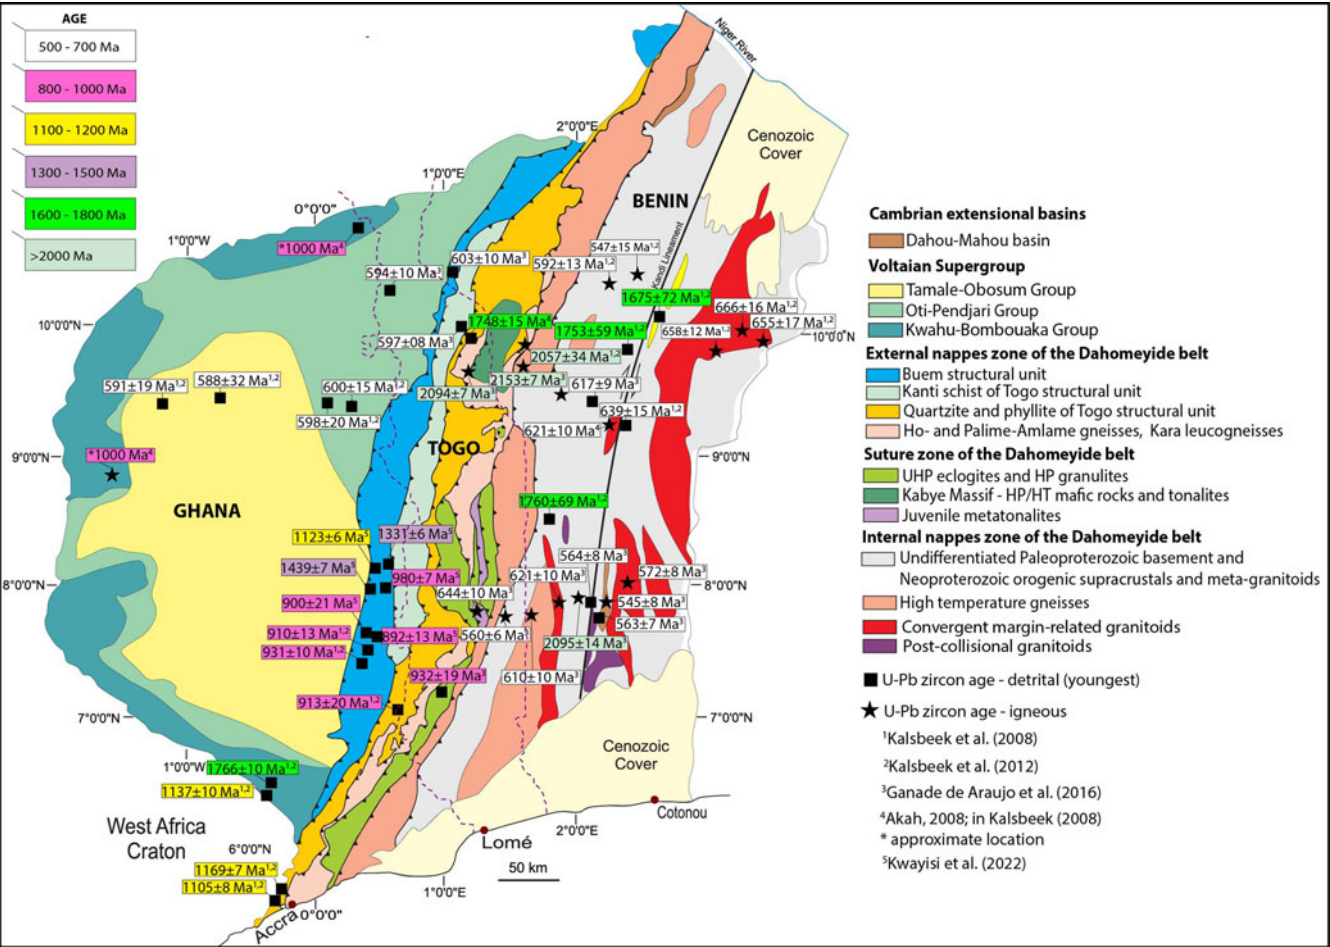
AGE

500 - 700 Ma

800 - 1000 Ma

1100 - 1200 Ma

1300 - 1500 Ma

1600 - 1800 Ma

>2000 Ma

Niger River

Cenozoic Cover

2°0'0"E

1°0'0"E

0°0'0"

1°0'0"W

BENIN

*1000 Ma$^4$

603±10 Ma$^3$

594±10 Ma$^3$

592±13 Ma$^{1,2}$

547±15 Ma$^{1,2}$

Kandi Lineament

1675±72 Ma$^{1,2}$

666±16 Ma$^{1,2}$

658±12 Ma$^{1,2}$

655±17 Ma$^{1,2}$

10°0'0"N

1748±15 Ma$^4$

1753±59 Ma$^{1,2}$

597±08 Ma$^3$

2057±34 Ma$^{1,2}$

10°0'0"N

591±19 Ma$^{1,2}$

588±32 Ma$^{1,2}$

600±15 Ma$^{1,2}$

2153±7 Ma$^3$

617±9 Ma$^3$

2094±7 Ma$^3$

598±20 Ma$^{1,2}$

639±15 Ma$^{1,2}$

621±10 Ma$^4$

9°0'0"N

*1000 Ma$^4$

TOGO

9°0'0"N

GHANA

1760±69 Ma$^{1,2}$

1123±6 Ma$^5$

1331±6 Ma$^5$

1439±7 Ma$^5$

980±7 Ma$^5$

564±8 Ma$^3$

572±8 Ma$^3$

621±10 Ma$^3$

8°0'0"N

8°0'0"N

900±21 Ma$^5$

644±10 Ma$^3$

545±8 Ma$^3$

910±13 Ma$^{1,2}$

892±13 Ma$^5$

560±6 Ma$^3$

563±7 Ma$^3$

931±10 Ma$^{1,2}$

2095±14 Ma$^3$

932±19 Ma$^4$

610±10 Ma$^3$

913±20 Ma$^{1,2}$

7°0'0"N

7°0'0"N

Cenozoic Cover

1°0'0"W

1766±10 Ma$^{1,2}$

1137±10 Ma$^{1,2}$

Cotonou

West Africa Craton

2°0'0"E

Lomé

6°0'0"N

1169±7 Ma$^{1,2}$

1105±8 Ma$^{1,2}$

50 km

Accra

0°0'0"

1°0'0"E

Cambrian extensional basins
Dahou-Mahou basin
Voltaian Supergroup
Tamale-Obosum Group
Oti-Pendjari Group
Kwahu-Bombouaka Group
External nappes zone of the Dahomeyide belt
Buem structural unit
Kanti schist of Togo structural unit
Quartzite and phyllite of Togo structural unit
Ho- and Palime-Amlame gneisses, Kara leucogneisses
Suture zone of the Dahomeyide belt
UHP eclogites and HP granulites
Kabye Massif - HP/HT mafic rocks and tonalites
Juvenile metatonalites
Internal nappes zone of the Dahomeyide belt
Undifferentiated Paleoproterozoic basement and Neoproterozoic orogenic supracrustals and meta-granitoids
High temperature gneisses
Convergent margin-related granitoids
Post-collisional granitoids
U-Pb zircon age - detrital (youngest)
U-Pb zircon age - igneous
$^1$Kalsbeek et al. (2008)
$^2$Kalsbeek et al. (2012)
$^3$Ganade de Araujo et al. (2016)
$^4$Akah, 2008; in Kalsbeek (2008)
* approximate location
$^5$Kwayisi et al. (2022)